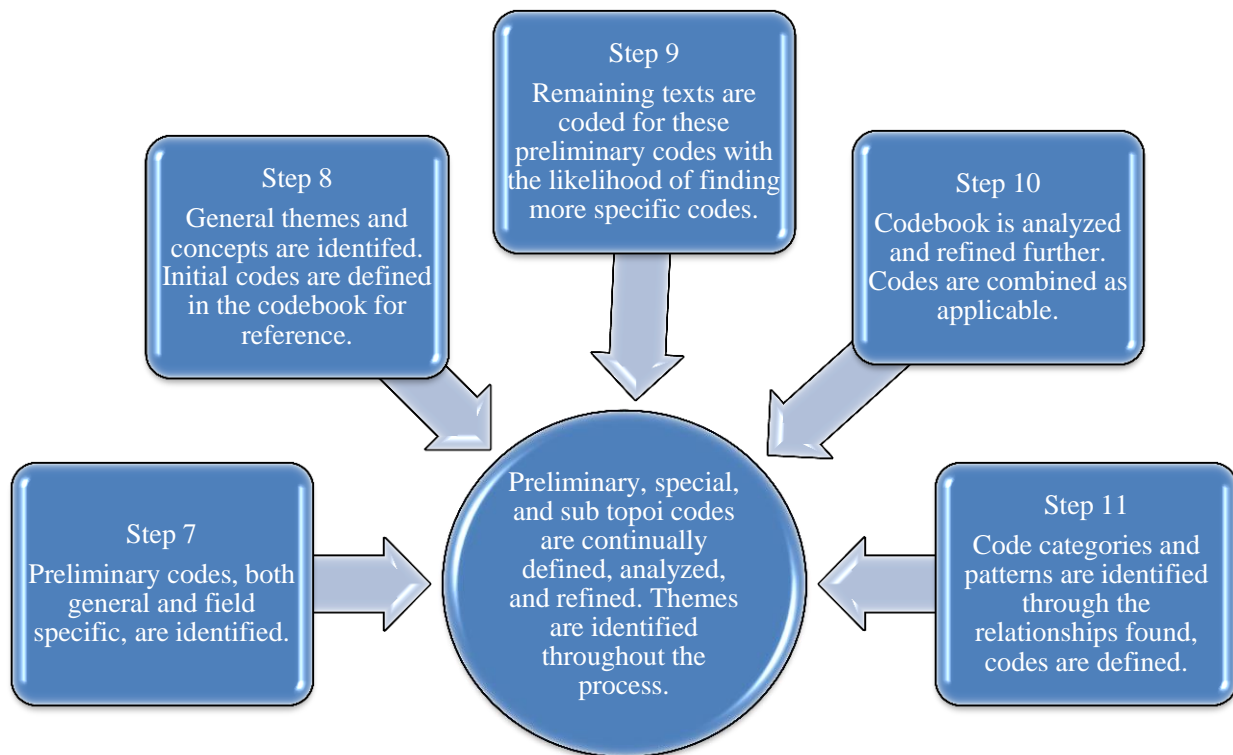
Step 9
Remaining texts are coded for these preliminary codes with the likelihood of finding more specific codes.

Step 8
General themes and concepts are identifed. Initial codes are defined in the codebook for reference.

Step 10
Codebook is analyzed and refined further. Codes are combined as applicable.

Step 7
Preliminary codes, both general and field specific, are identified.

Preliminary, special, and sub topoi codes are continually defined, analyzed, and refined. Themes are identified throughout the process.

Step 11
Code categories and patterns are identified through the relationships found, codes are defined.